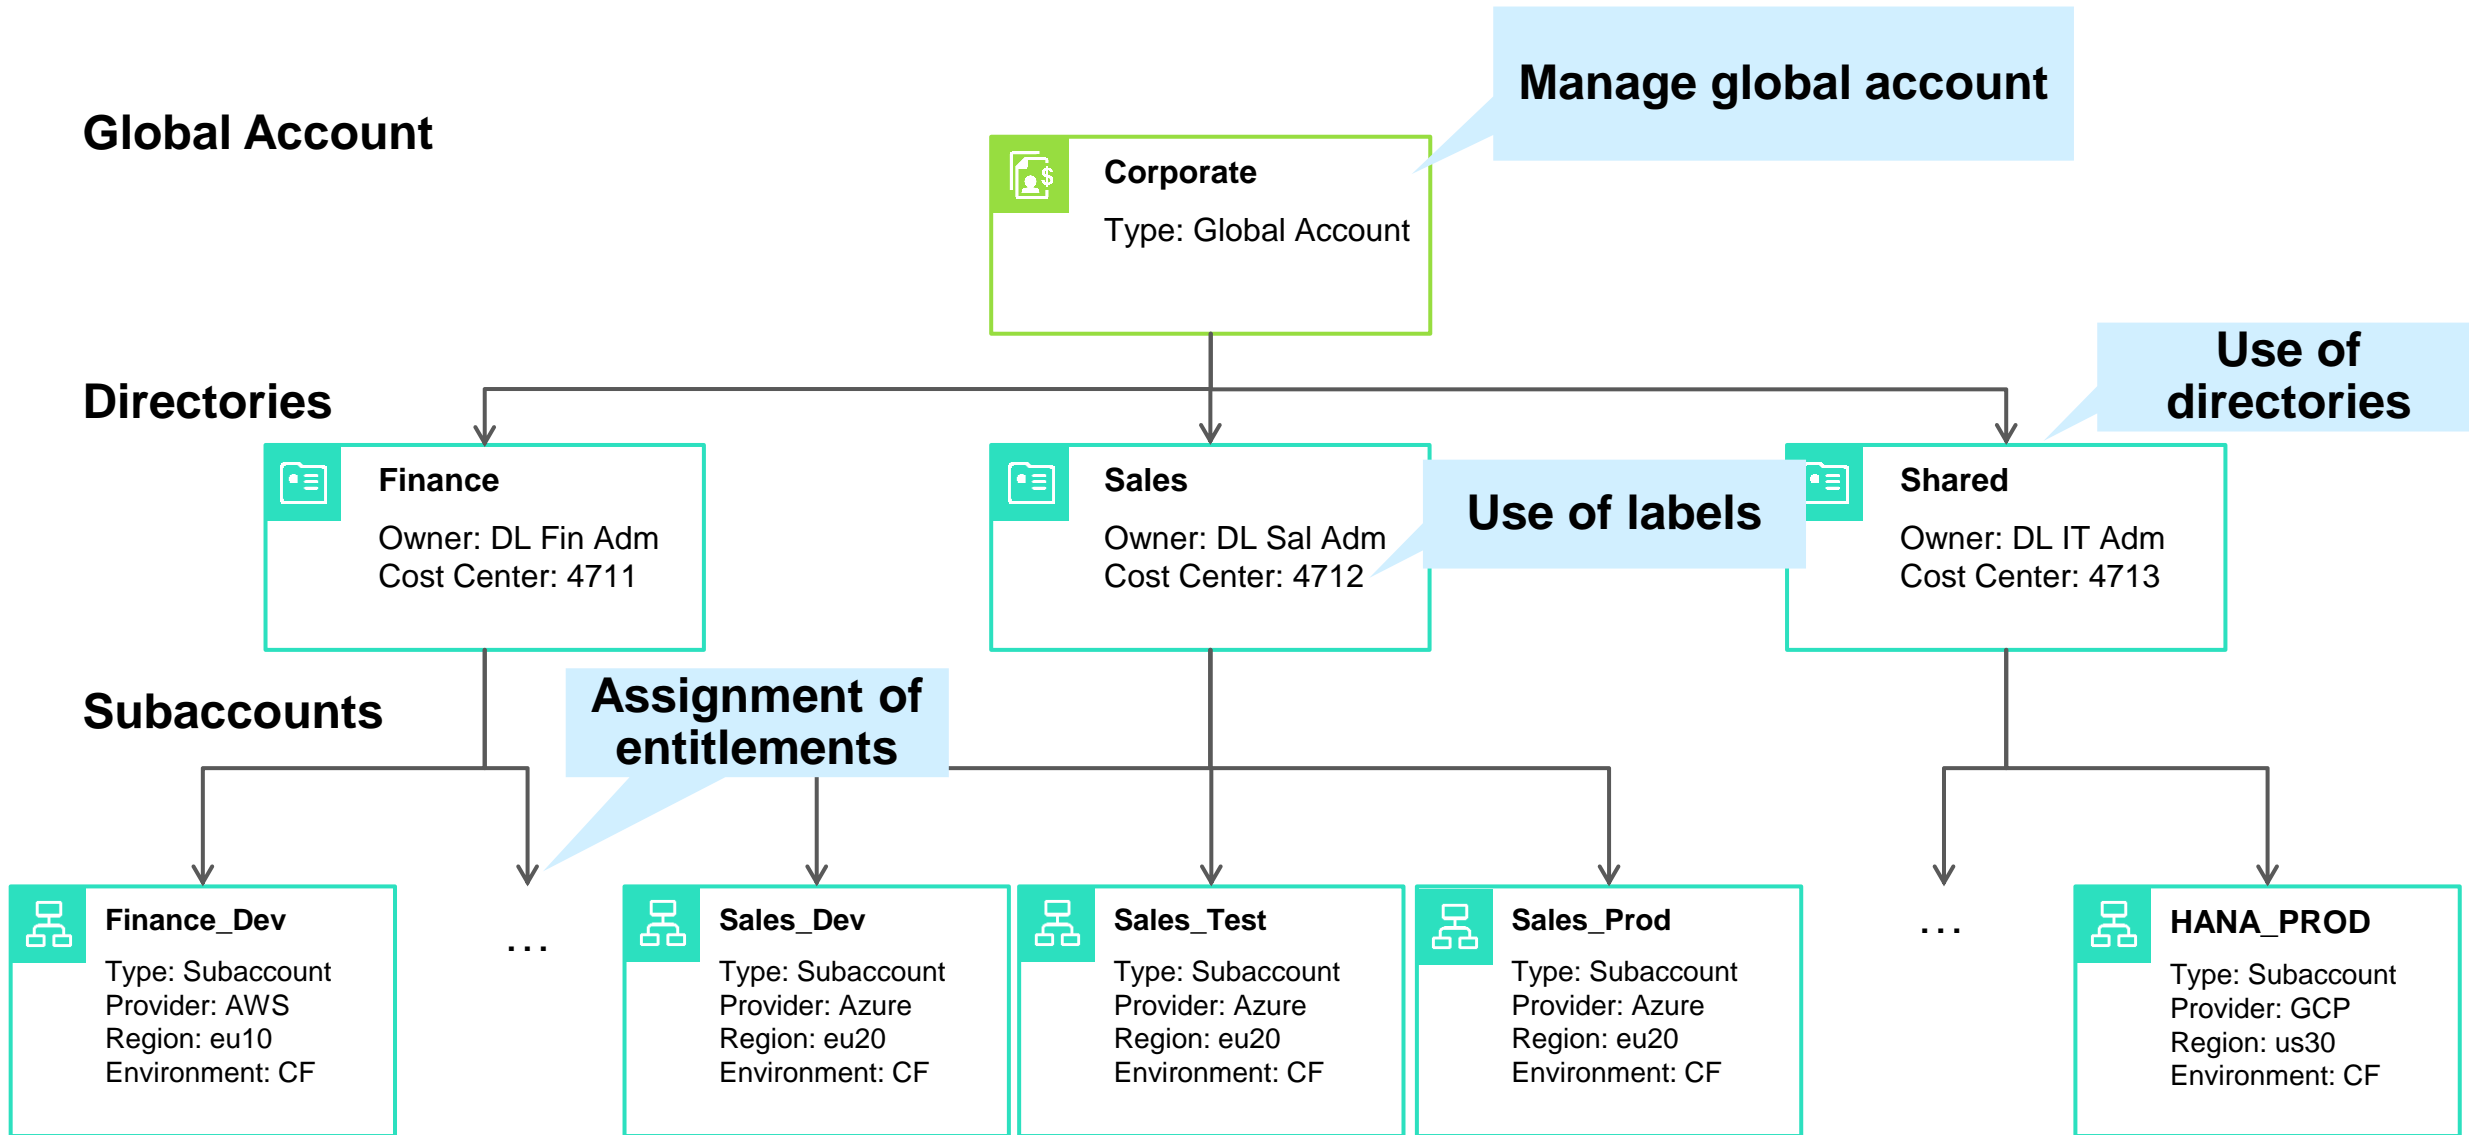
Global Account

Manage global account

Corporate
Type: Global Account

Directories

Use of directories

Finance
Owner: DL Fin Adm
Cost Center: 4711

Sales
Owner: DL Sal Adm
Cost Center: 4712

Use of labels

Shared
Owner: DL IT Adm
Cost Center: 4713

Subaccounts

Assignment of entitlements

Finance_Dev
Type: Subaccount
Provider: AWS
Region: eu10
Environment: CF

...

Sales_Dev
Type: Subaccount
Provider: Azure
Region: eu20
Environment: CF

Sales_Test
Type: Subaccount
Provider: Azure
Region: eu20
Environment: CF

Sales_Prod
Type: Subaccount
Provider: Azure
Region: eu20
Environment: CF

...

HANA_PROD
Type: Subaccount
Provider: GCP
Region: us30
Environment: CF